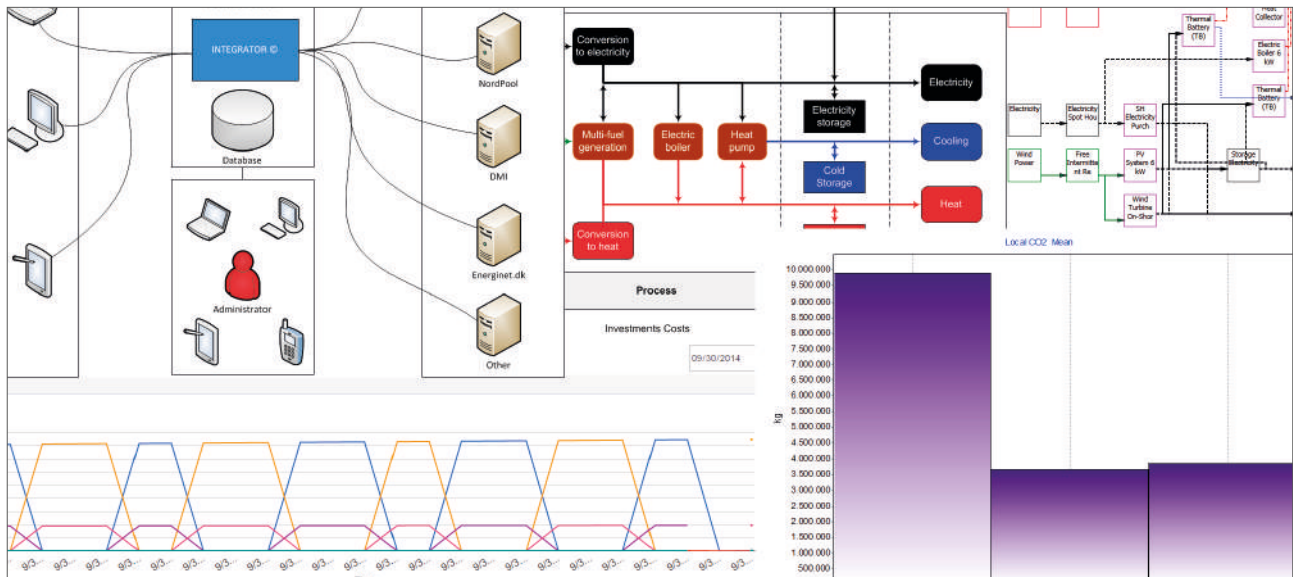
INTEGRATOR ©

Database

Administrator

NordPool

DMI

Energinet.dk

Other

Conversion to electricity

Electricity

Electricity storage

Multi-fuel generation

Electric boiler

Heat pump

Cooling

Cold Storage

Heat

Conversion to heat

Process

Investments Costs

09/30/2014

Heat Collector

Thermal Battery (TB)

Electric Boiler 6 kW

Thermal Battery (TB)

Electricity

Electricity Spot Hou

SH Electricity Purch

Storage Electricity

Wind Power

Free Intermitte nt Re

PV System 6 kW

Wind Turbine On-Shor

Local CO2 Mean

kg

10.000.000
9.500.000
9.000.000
8.500.000
8.000.000
7.500.000
7.000.000
6.500.000
6.000.000
5.500.000
5.000.000
4.500.000
4.000.000
3.500.000
3.000.000
2.500.000
2.000.000
1.500.000
1.000.000
500.000

9/3... 9/3... 9/3... 9/3... 9/3... 9/3... 9/3... 9/3... 9/3... 9/3... 9/3... 9/3... 9/3... 9/3... 9/3... 9/3... 9/3... 9/3... 9/3... 9/3... 9/3... 9/3... 9/3... 9/3...